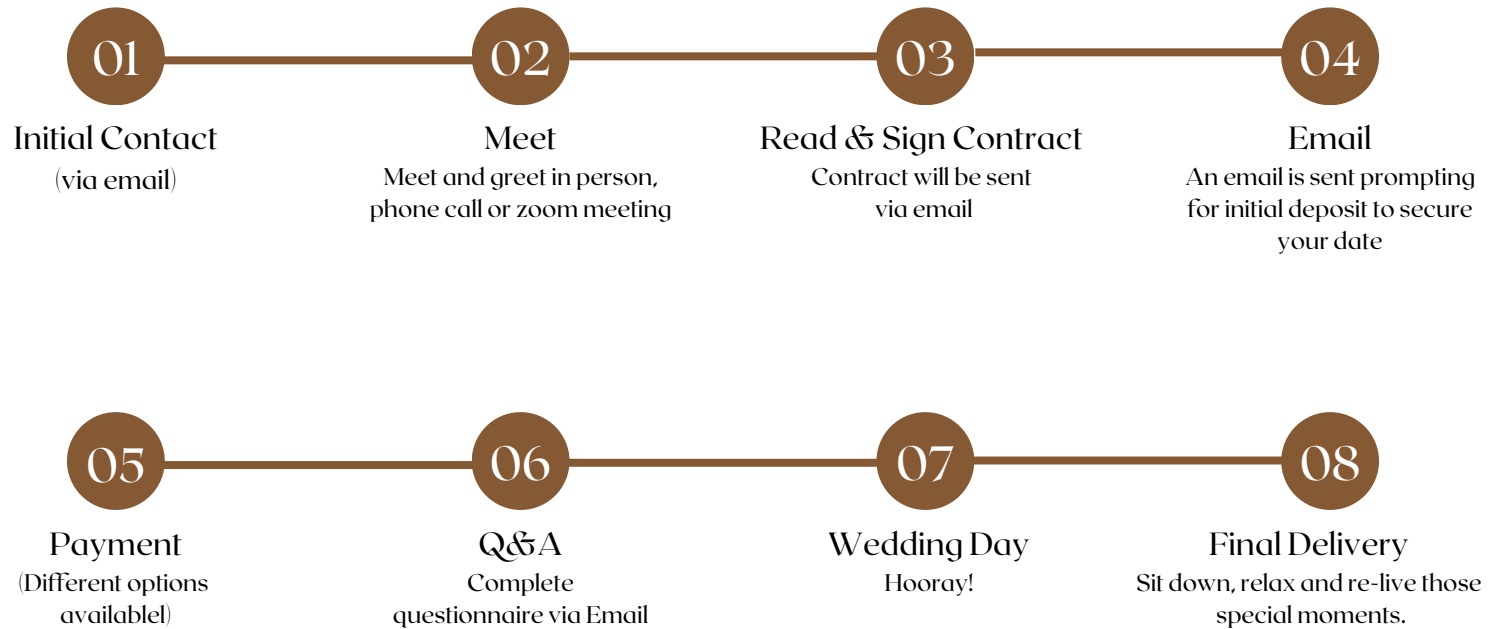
01

Initial Contact
(via email)

02

Meet
Meet and greet in person, phone call or zoom meeting

03

Read & Sign Contract
Contract will be sent via email

04

Email
An email is sent prompting for initial deposit to secure your date

05

Payment
(Different options availablel)

06

Q&A
Complete questionnaire via Email

07

Wedding Day
Hooray!

08

Final Delivery
Sit down, relax and re-live those special moments.